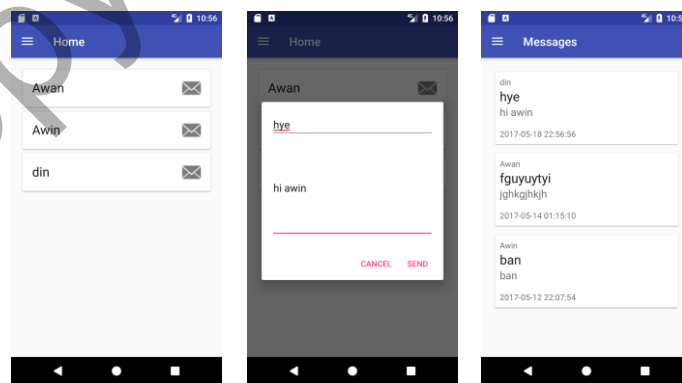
10:56

Home

Awan

Awin

din

10:56

Home

Awan

hye

hi awin

CANCEL SEND

10:5

Messages

din
hye
hi awin
2017-05-18 22:56:56

Awan
fguyuytyi
jghkgjhkjh
2017-05-14 01:15:10

Awin
ban
ban
2017-05-12 22:07:54